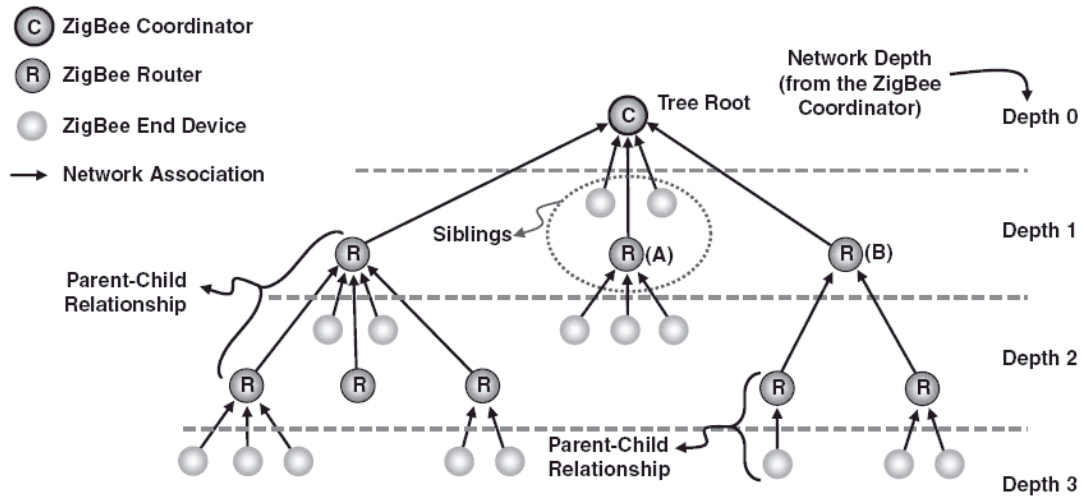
C ZigBee Coordinator
R ZigBee Router
ZigBee End Device
Network Association

Network Depth (from the ZigBee Coordinator)

C Tree Root

Depth 0

Siblings

Depth 1

R

R (A)

R (B)

Parent-Child Relationship

Depth 2

R R R R R

Parent-Child Relationship

Depth 3